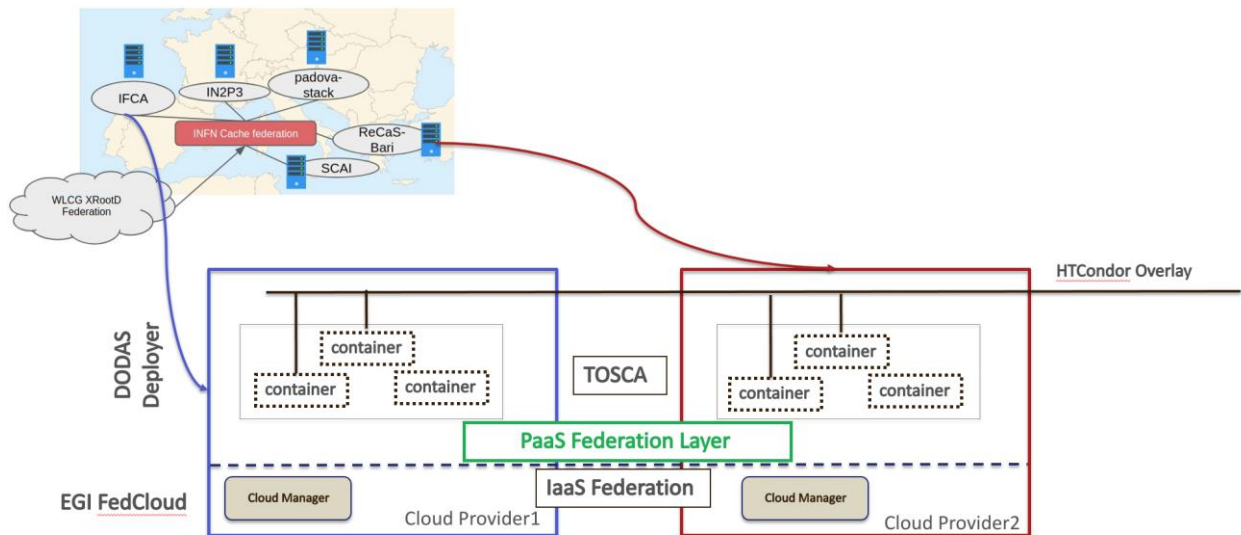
IFCA

IN2P3

padova-stack

INFN Cache federation

ReCaS-Bari

SCAI

WLCG XRootD Federation

HTCondor Overlay

DODAS Deployer

container

container

container

TOSCA

container

container

container

PaaS Federation Layer

EGI FedCloud

Cloud Manager

IaaS Federation

Cloud Manager

Cloud Provider1

Cloud Provider2